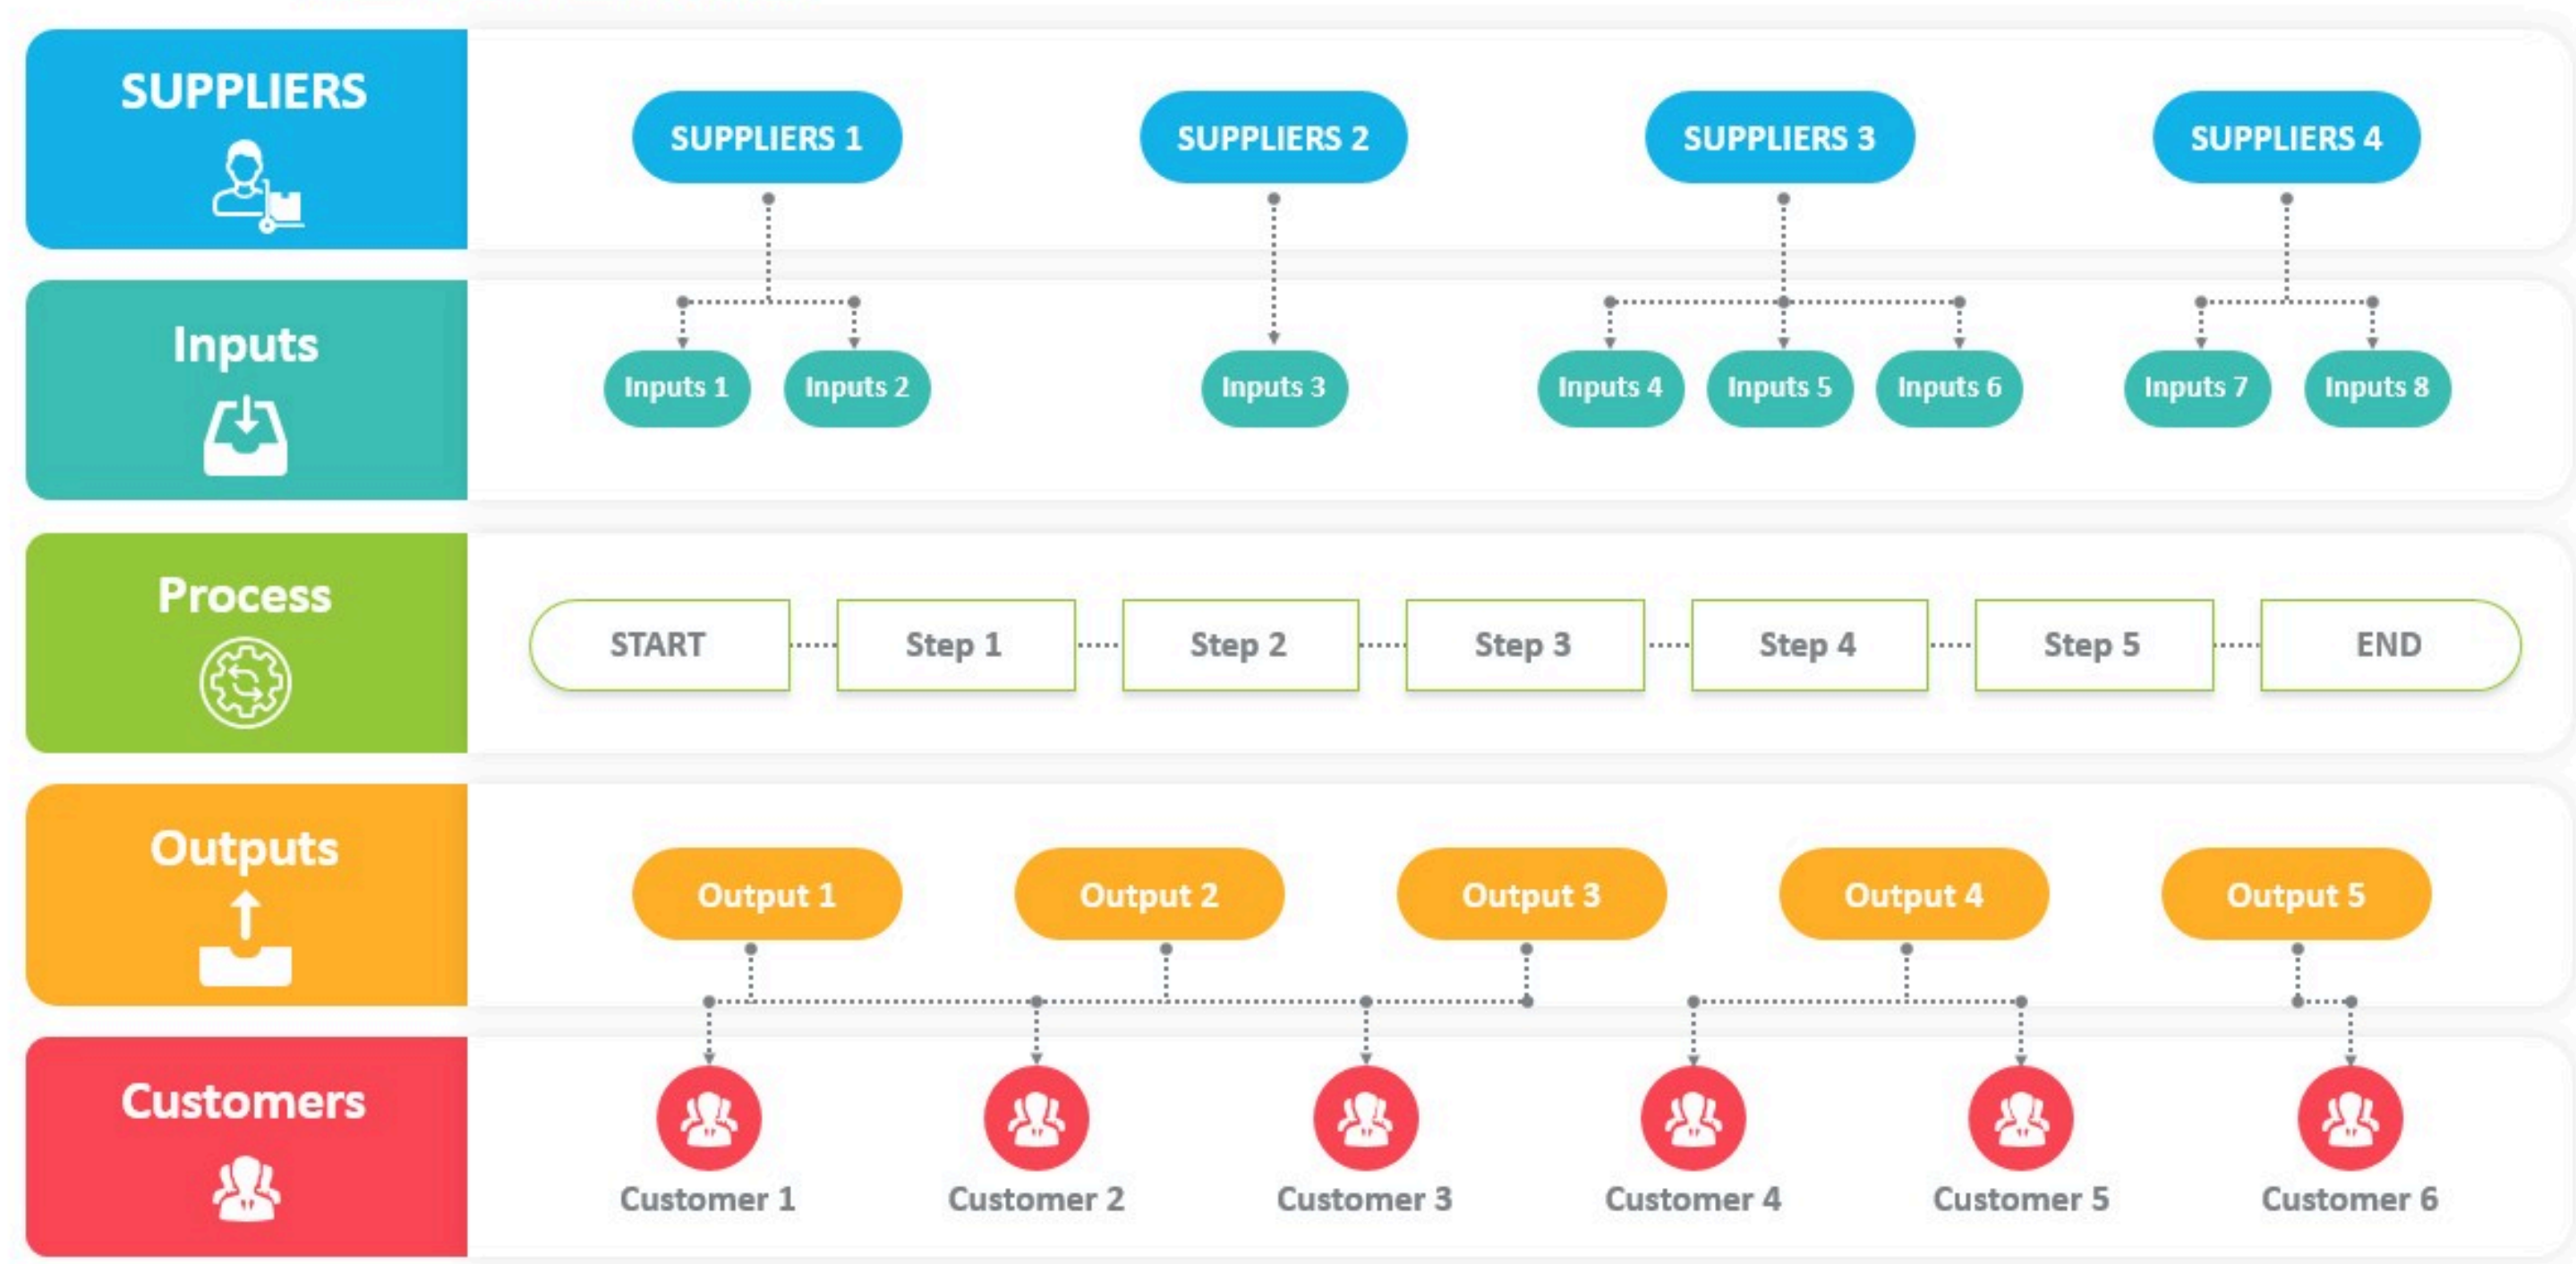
SUPPLIERS

SUPPLIERS 1
SUPPLIERS 2
SUPPLIERS 3
SUPPLIERS 4

Inputs

Inputs 1
Inputs 2
Inputs 3
Inputs 4
Inputs 5
Inputs 6
Inputs 7
Inputs 8

Process

START
Step 1
Step 2
Step 3
Step 4
Step 5
END

Outputs

Output 1
Output 2
Output 3
Output 4
Output 5

Customers

Customer 1
Customer 2
Customer 3
Customer 4
Customer 5
Customer 6